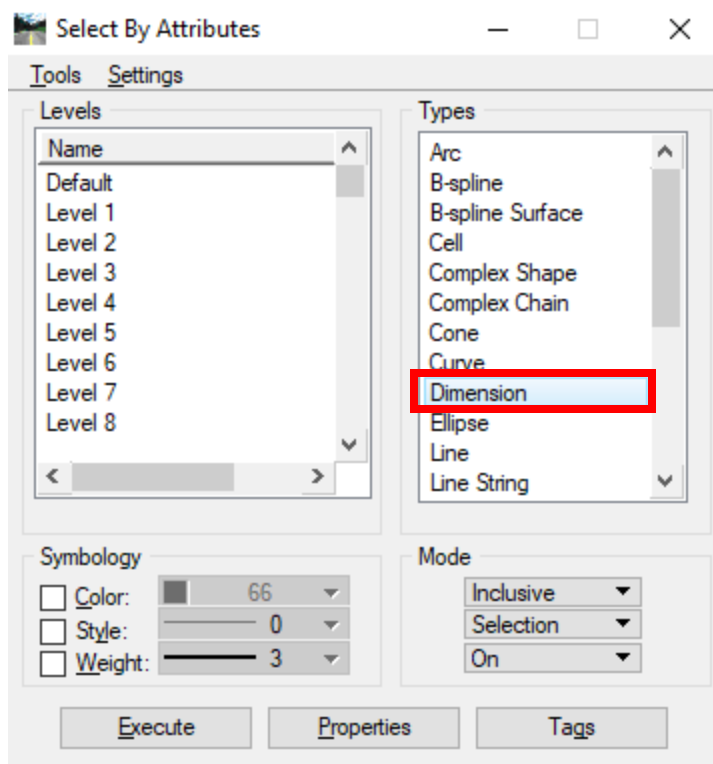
Select By Attributes

Tools Settings

Levels

Name
Default
Level 1
Level 2
Level 3
Level 4
Level 5
Level 6
Level 7
Level 8

Types

Arc
B-spline
B-spline Surface
Cell
Complex Shape
Complex Chain
Cone
Curve
Dimension
Ellipse
Line
Line String

Symbology

Color: 66
Style: 0
Weight: 3

Mode

Inclusive
Selection
On

Execute
Properties
Tags